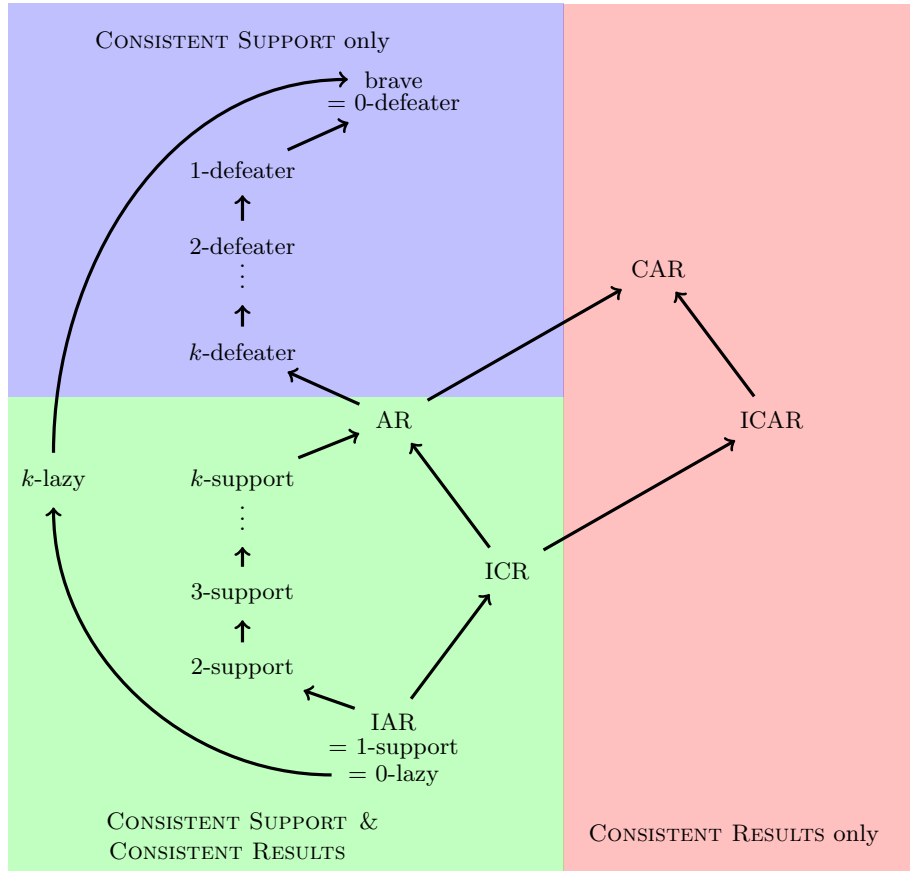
Consistent Support only

brave
= 0-defeater

1-defeater

2-defeater
⋮

$k$-defeater

CAR

AR

ICAR

$k$-lazy

$k$-support
⋮

3-support

ICR

2-support

IAR
= 1-support
= 0-lazy

Consistent Support &
Consistent Results

Consistent Results only